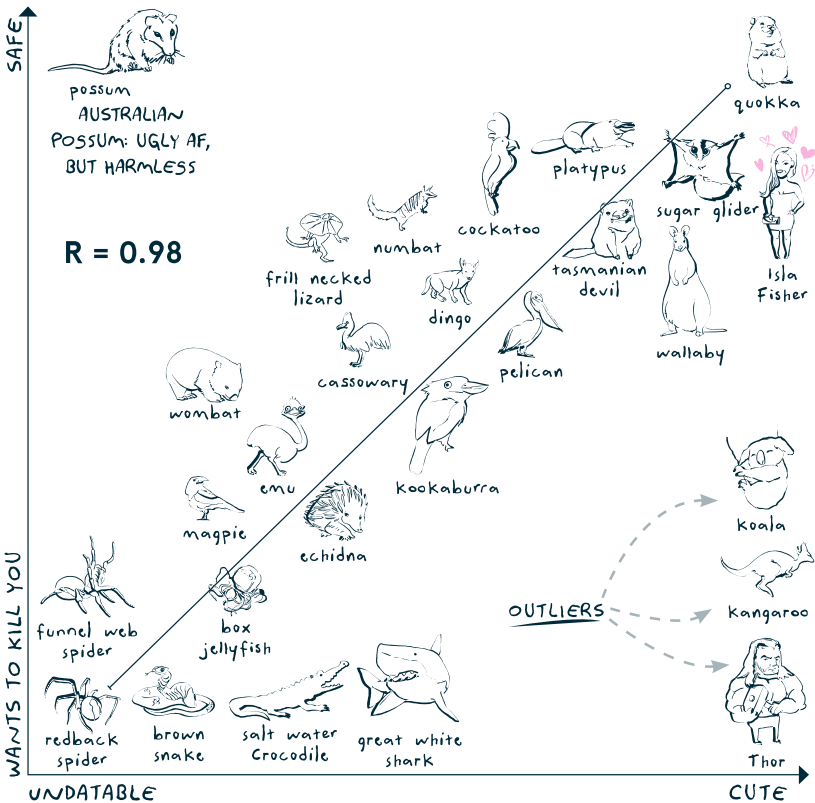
SAFE

possum
AUSTRALIAN POSSUM: UGLY AF, BUT HARMLESS

R = 0.98

quokka

platypus

cockatoo

numbat

frill necked lizard

dingo

sugar glider

Isla Fisher

tasmanian devil

wallaby

cassowary

pelican

wombat

emu

kookaburra

magpie

echidna

koala

kangaroo

OUTLIERS

funnel web spider

box jellyfish

Thor

redback spider

brown snake

salt water Crocodile

great white shark

WANTS TO KILL YOU

UNDATABLE

CUTE